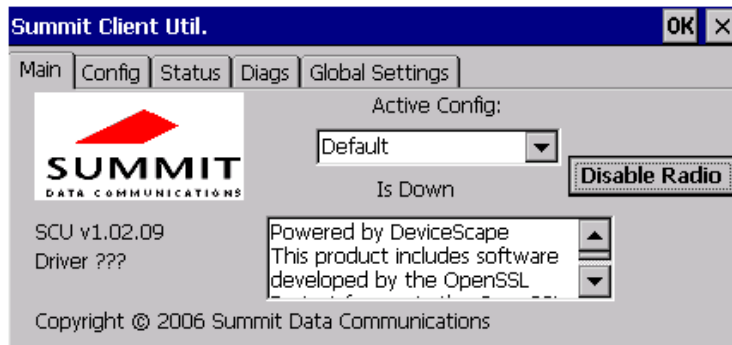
Summit Client Util.

OK ×

Main | Config | Status | Diags | Global Settings

SUMMIT
DATA COMMUNICATIONS

Active Config:

Default

Is Down

Disable Radio

SCU v1.02.09
Driver ???

Powered by DeviceScape
This product includes software developed by the OpenSSL
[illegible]

Copyright © 2006 Summit Data Communications